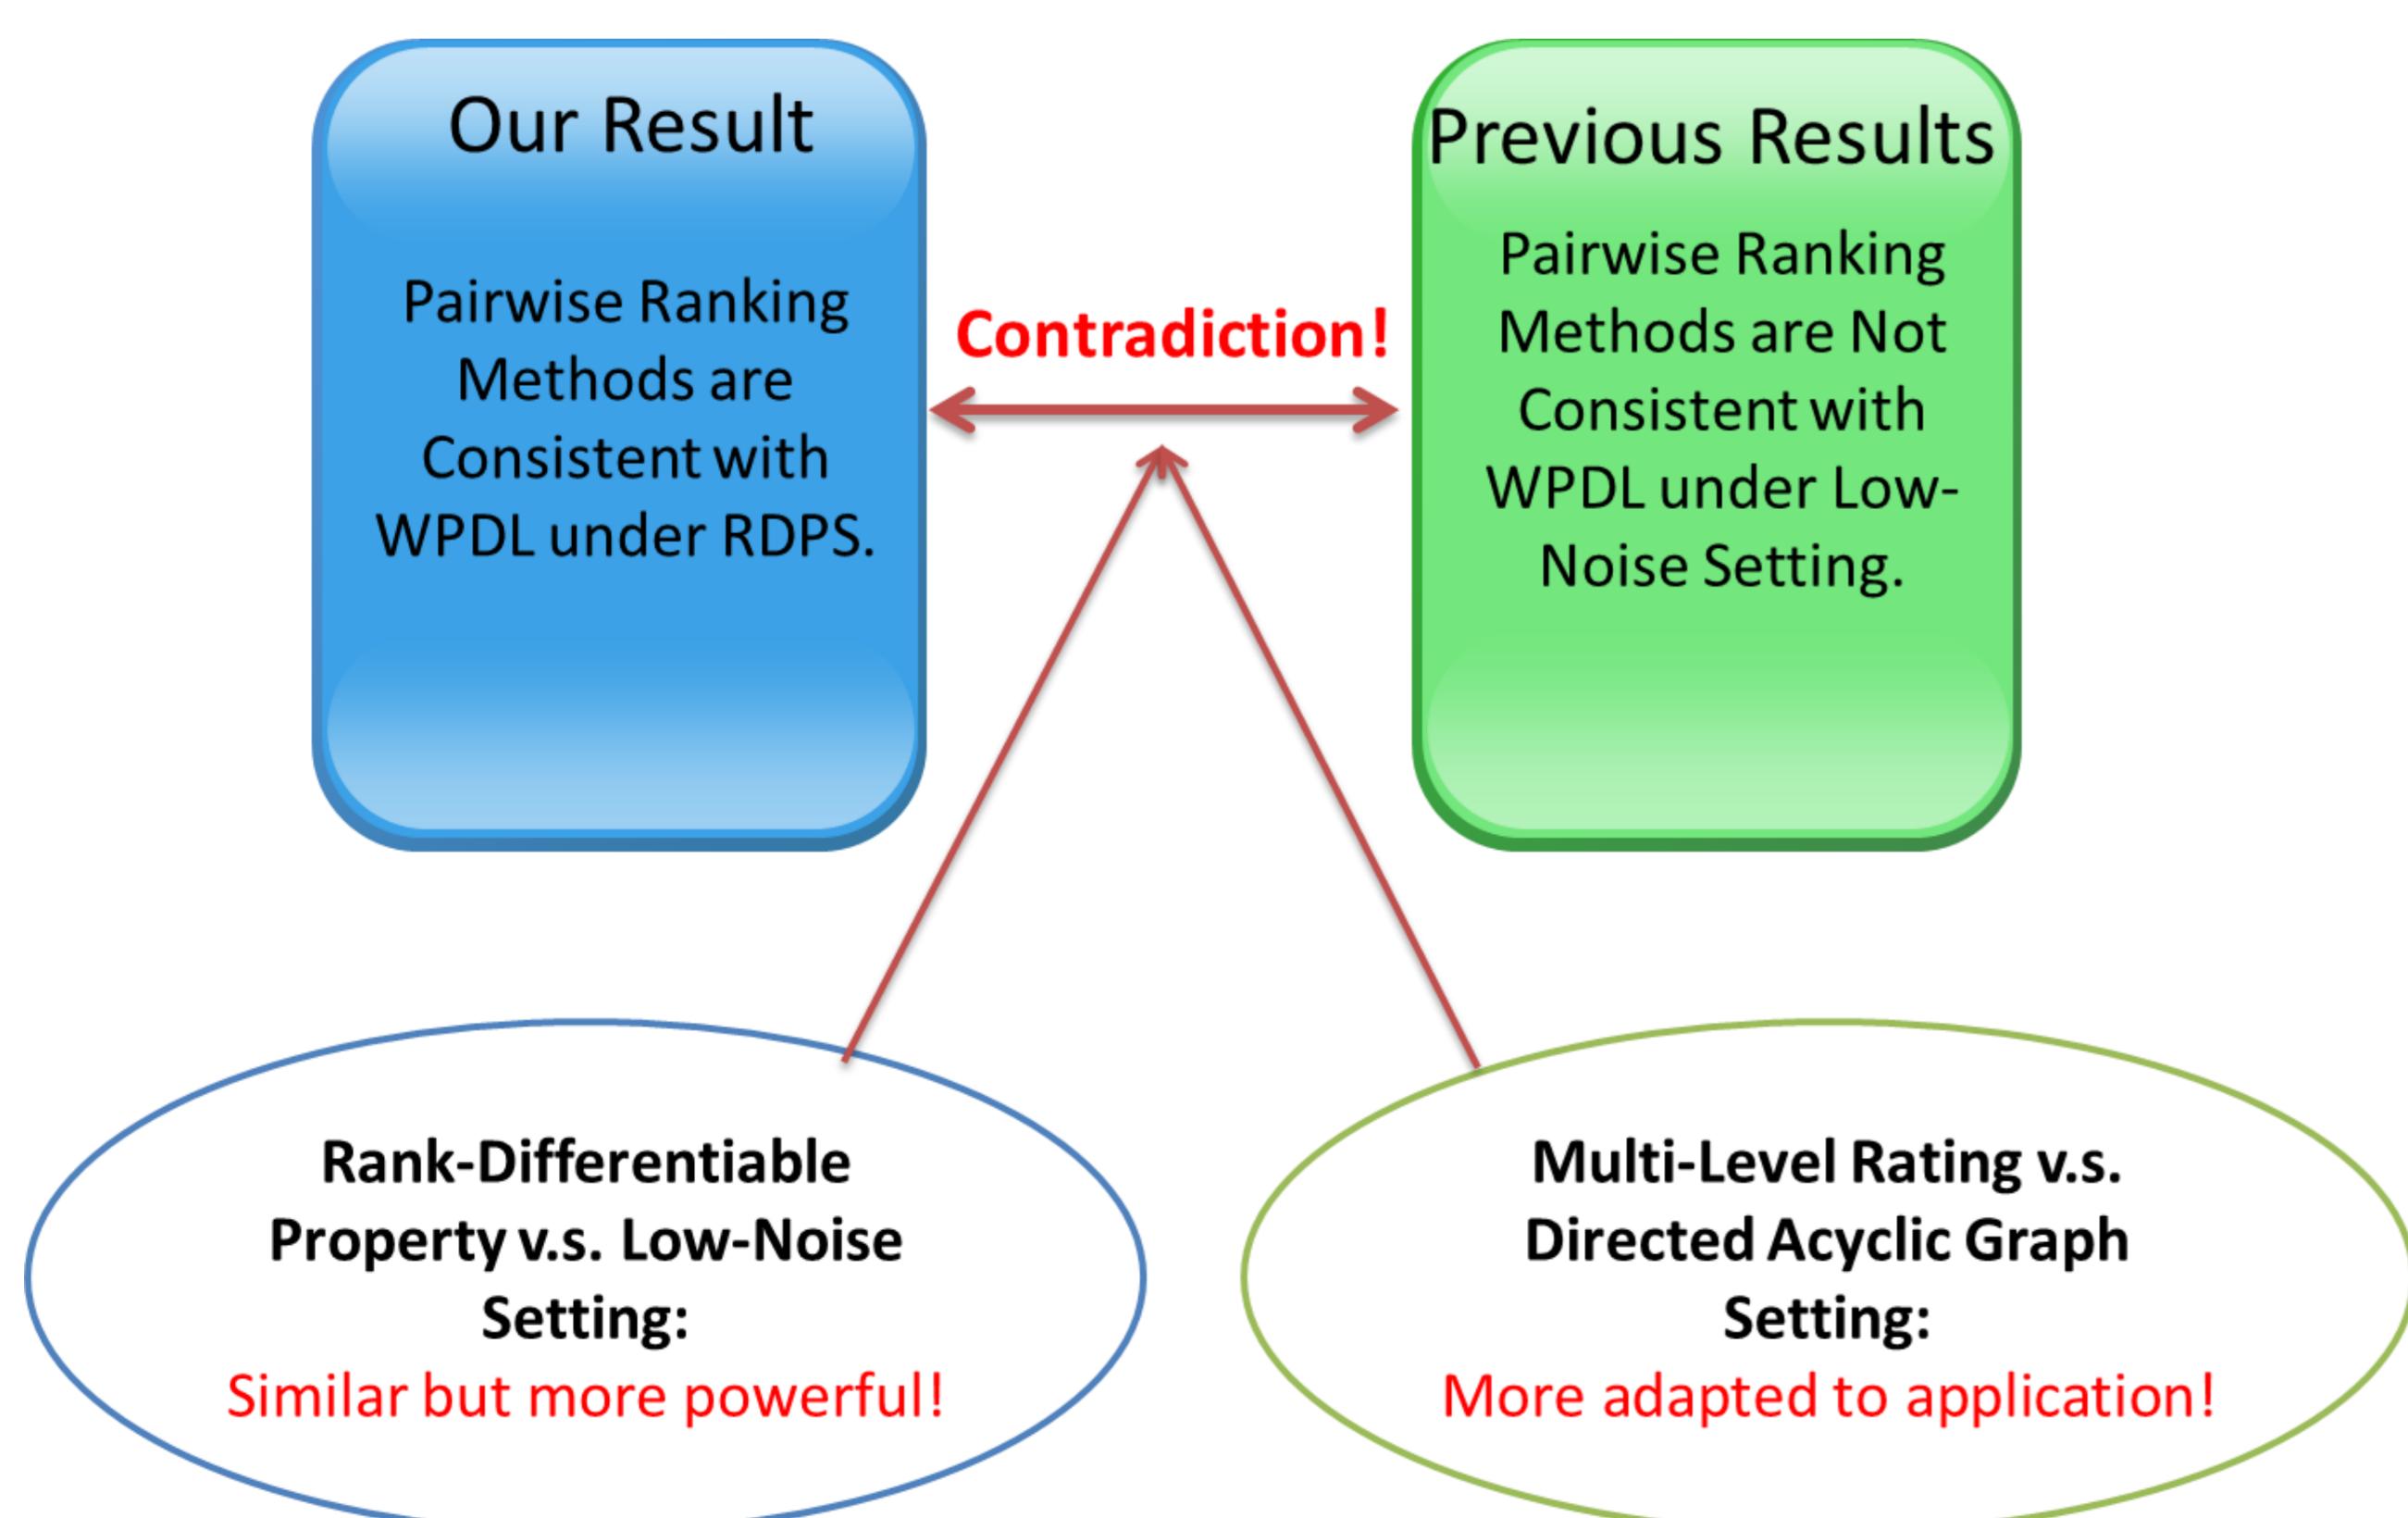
Our Result

Pairwise Ranking Methods are Consistent with WPDL under RDPS.

Contradiction!

Previous Results

Pairwise Ranking Methods are Not Consistent with WPDL under Low-Noise Setting.

Rank-Differentiable Property v.s. Low-Noise Setting:
Similar but more powerful!

Multi-Level Rating v.s. Directed Acyclic Graph Setting:
More adapted to application!